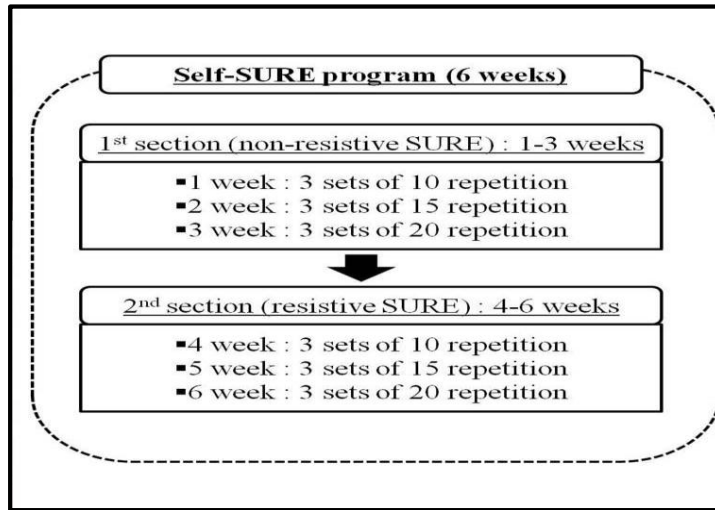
Self-SURE program (6 weeks)

1$^{st}$ section (non-resistive SURE) : 1-3 weeks

▪1 week : 3 sets of 10 repetition
▪2 week : 3 sets of 15 repetition
▪3 week : 3 sets of 20 repetition

2$^{nd}$ section (resistive SURE) : 4-6 weeks

▪4 week : 3 sets of 10 repetition
▪5 week : 3 sets of 15 repetition
▪6 week : 3 sets of 20 repetition